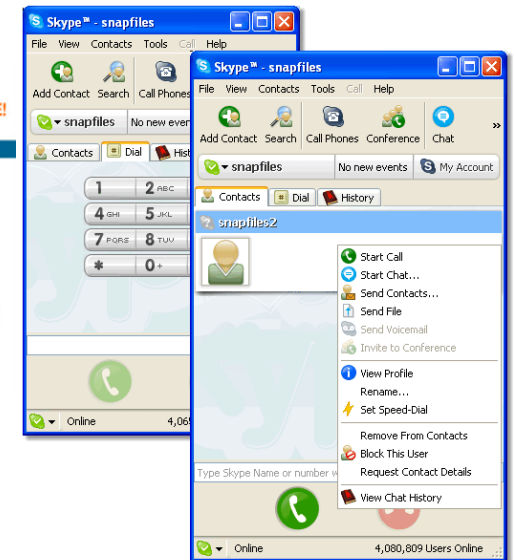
Skype™ - snapfiles
File View Contacts Tools Call Help
Add Contact Search Call Phones
snapfiles
No new event
Contacts Dial Histo
1
2 ABC
4 GHI
5 JKL
7 PQRS
8 TUV
*
0 +
Online
4,06

Skype™ - snapfiles
File View Contacts Tools Call Help
Add Contact Search Call Phones Conference Chat »
snapfiles
No new events
My Account
Contacts Dial History
snapfiles2
Start Call
Start Chat...
Send Contacts...
Send File
Send Voicemail
Invite to Conference
View Profile
Rename...
Set Speed-Dial
Remove From Contacts
Block This User
Request Contact Details
View Chat History
Type Skype Name or number w
Online
4,080,809 Users Online